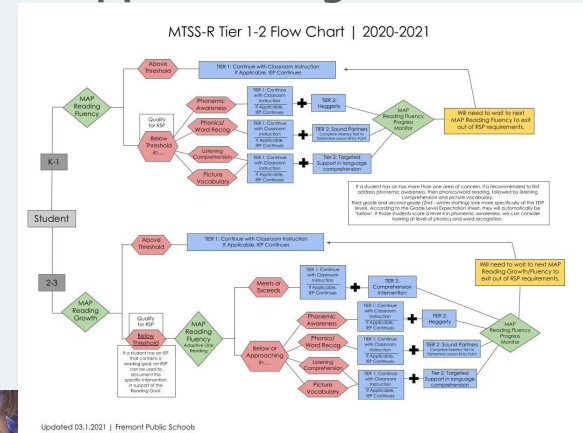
MTSS-R Tier 1-2 Flow Chart | 2020-2021

Above Threshold

TIER 1: Continue with Classroom Instruction If Applicable, IEP Continues

MAP Reading Fluency

Qualify for RSP

Below Threshold in....

Phonemic Awareness

TIER 1: Continue with Classroom Instruction If Applicable, IEP Continues

TIER 2: Heggerty

Phonics/ Word Recog.

TIER 1: Continue with Classroom Instruction If Applicable, IEP Continues

TIER 2: Sound Partners Complete Mastery Test to Determine Lesson Entry Point

MAP Reading Fluency Progress Monitor

Will need to wait to next MAP Reading Fluency to exit out of RSP requirements.

Listening Comprehension

Picture Vocabulary

TIER 1: Continue with Classroom Instruction If Applicable, IEP Continues

Tier 2: Targeted Support in language comprehension

K-1

If a student has more than one area of concern, it is recommended to first address phonemic awareness, then phonics/word reading, followed by listening comprehension and picture vocabulary. First grade and second grade (2nd - winter starting) look more specifically at the ZDP levels. According to the Grade Level Expectation sheet, they will automatically be 'below'. If those students score a level in phonemic awareness, we consider looking at level of phonics and word recognition.

Student

Above Threshold

TIER 1: Continue with Classroom Instruction If Applicable, IEP Continues

2-3

MAP Reading Growth

Will need to wait to next MAP Reading Growth/Fluency to exit out of RSP requirements.

Meets or Exceeds

TIER 1: Continue with Classroom Instruction If Applicable, IEP Continues

TIER 2: Comprehension Intervention

Qualify for RSP

Below Threshold

If a student has an IEP that contains a reading goal, an RSP can be used to document the specific intervention in support of the Reading Goal.

MAP Reading Fluency Adaptive Oral Reading

Below or Approaching in....

Phonemic Awareness

TIER 1: Continue with Classroom Instruction If Applicable, IEP Continues

TIER 2: Heggerty

Phonics/ Word Recog.

TIER 1: Continue with Classroom Instruction If Applicable, IEP Continues

TIER 2: Sound Partners Complete Mastery Test to Determine Lesson Entry Point

MAP Reading Fluency Progress Monitor

Listening Comprehension

Picture Vocabulary

TIER 1: Continue with Classroom Instruction If Applicable, IEP Continues

Tier 2: Targeted Support in language comprehension

Updated 03.1.2021 | Fremont Public Schools